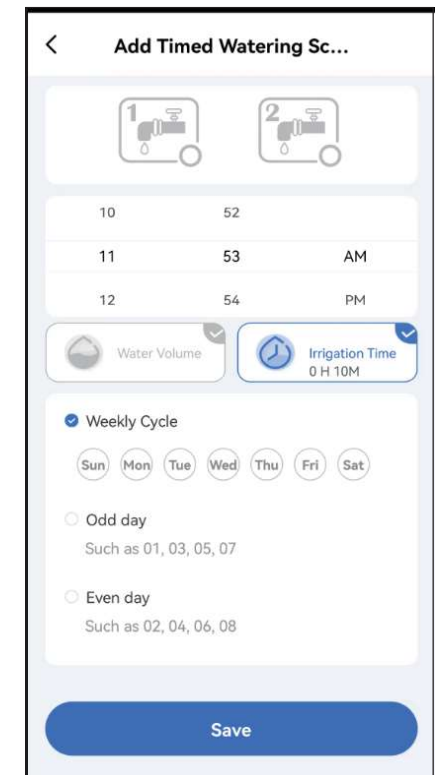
<

Add Timed Watering Sc...

1

2

10 52

11 53 AM

12 54 PM

Water Volume

Irrigation Time
0 H 10M

Weekly Cycle

Sun Mon Tue Wed Thu Fri Sat

Odd day
Such as 01, 03, 05, 07

Even day
Such as 02, 04, 06, 08

Save